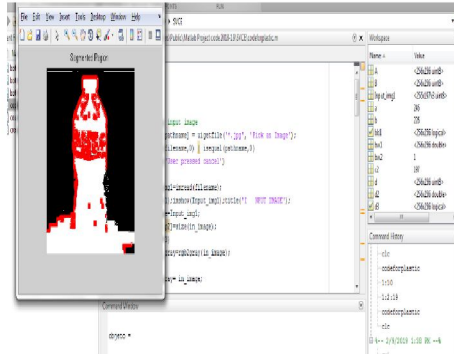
File Edit View Insert Tools Desktop Window Help

Segmented Region

Public\Matlab Project code 2018-19\ICE\codeforplastic.m

SVC6

Input image
[filename, pathname] = uigetfile('*.jpg', 'Pick an Image');
if isequal(filename,0) || isequal(pathname,0)
disp('User pressed cancel')

Input_img1=imread(filename);
figure;imshow(Input_img1);title('INPUT IMAGE');
in_image=Input_img1;
im=im2double(in_image);

in_image=rgb2gray(in_image);

imshow(in_image)

Command Window

objects =

Workspace

| Name | Value |
|---|---|
| A | <256x256 uint8> |
| B | <256x256 uint8> |
| Input_img1 | <256x256x3 uint8> |
| a | 256 |
| b | 256 |
| bw1 | <256x256 logical> |
| bw2 | <256x256 double> |
| bw3 | 1 |
| c2 | 187 |
| d | <256x256 uint8> |
| d2 | <256x256 double> |
| d3 | <256x256 logical> |

Command History

clc
codeforplastic
1:50
1:2:19
codeforplastic
clc
%-- 1/8/2019 1:58 PM --%